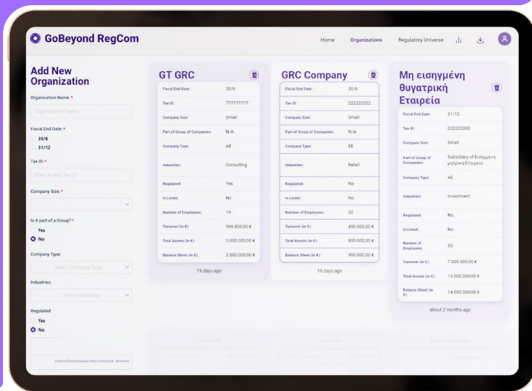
GoBeyond RegCom

Home Organizations Regulatory Universe

A

Add New Organization

Organization Name *

Organization Name

Fiscal End Date *

30/6

31/12

Tax ID *

Enter a valid Tax ID

Company Size *

Is it part of a Group? *

Yes

No

Company Type

Select Company Type

Industries

Select Industries

Regulated

Yes

No

GT GRC

| | |
|---|---|
| Fiscal End Date: | 30/6 |
| Tax ID: | ?????????? |
| Company Size: | Small |
| Part of Group of Companies: | N/A |
| Company Type: | AE |
| Industries: | Consulting |
| Regulated: | Yes |
| Is Listed: | No |
| Number of Employees: | 19 |
| Turnover (in €): | 999.800,00 € |
| Total Assets (in €): | 3.000.000,00 € |
| Balance Sheet (in €): | 3.500.000,00 € |

19 days ago

GRC Company

| | |
|---|---|
| Fiscal End Date: | 30/6 |
| Tax ID: | 222222222 |
| Company Size: | Small |
| Part of Group of Companies: | N/A |
| Company Type: | ΕΕ |
| Industries: | Retail |
| Regulated: | No |
| Is Listed: | No |
| Number of Employees: | 20 |
| Turnover (in €): | 450.000,00 € |
| Total Assets (in €): | 800.000,00 € |
| Balance Sheet (in €): | 900.000,00 € |

19 days ago

Μη εισηγμένη θυγατρική Εταιρεία

| | |
|---|---|
| Fiscal End Date: | 31/12 |
| Tax ID: | 222222000 |
| Company Size: | Small |
| Part of Group of Companies: | Subsidiary of Εισηγμένη μητρική Εταιρεία |
| Company Type: | AE |
| Industries: | Investment |
| Regulated: | No |
| Is Listed: | No |
| Number of Employees: | 53 |
| Total Assets (in €): | 13.000.000,00 € |
| Balance Sheet (in €): | 14.000.000,00 € |

about 3 months ago